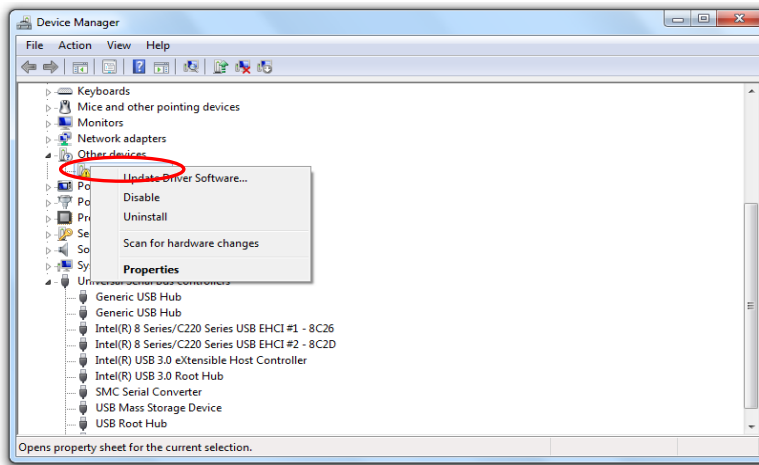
Device Manager

File Action View Help

Keyboards
Mice and other pointing devices
Monitors
Network adapters
Other devices
Po
Po
Pr
Se
So
Sy
Universal Serial Bus controllers
Generic USB Hub
Generic USB Hub
Intel(R) 8 Series/C220 Series USB EHCI #1 - 8C26
Intel(R) 8 Series/C220 Series USB EHCI #2 - 8C2D
Intel(R) USB 3.0 eXtensible Host Controller
Intel(R) USB 3.0 Root Hub
SMC Serial Converter
USB Mass Storage Device
USB Root Hub

Update Driver Software...
Disable
Uninstall
Scan for hardware changes
Properties

Opens property sheet for the current selection.